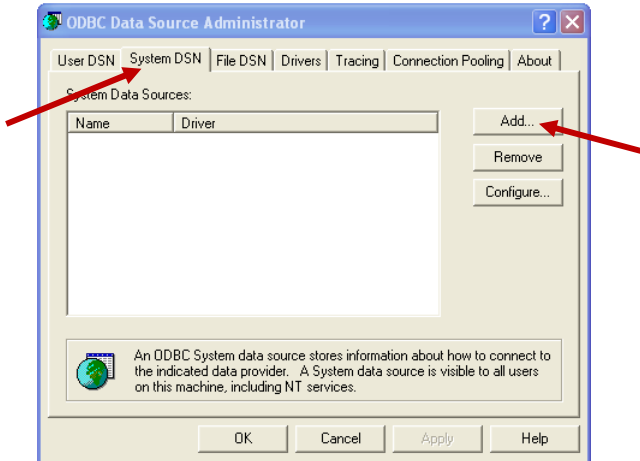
ODBC Data Source Administrator

User DSN | System DSN | File DSN | Drivers | Tracing | Connection Pooling | About

System Data Sources:

| Name | Driver |
|---|---|

Add...

Remove

Configure...

An ODBC System data source stores information about how to connect to the indicated data provider. A System data source is visible to all users on this machine, including NT services.

OK | Cancel | Apply | Help